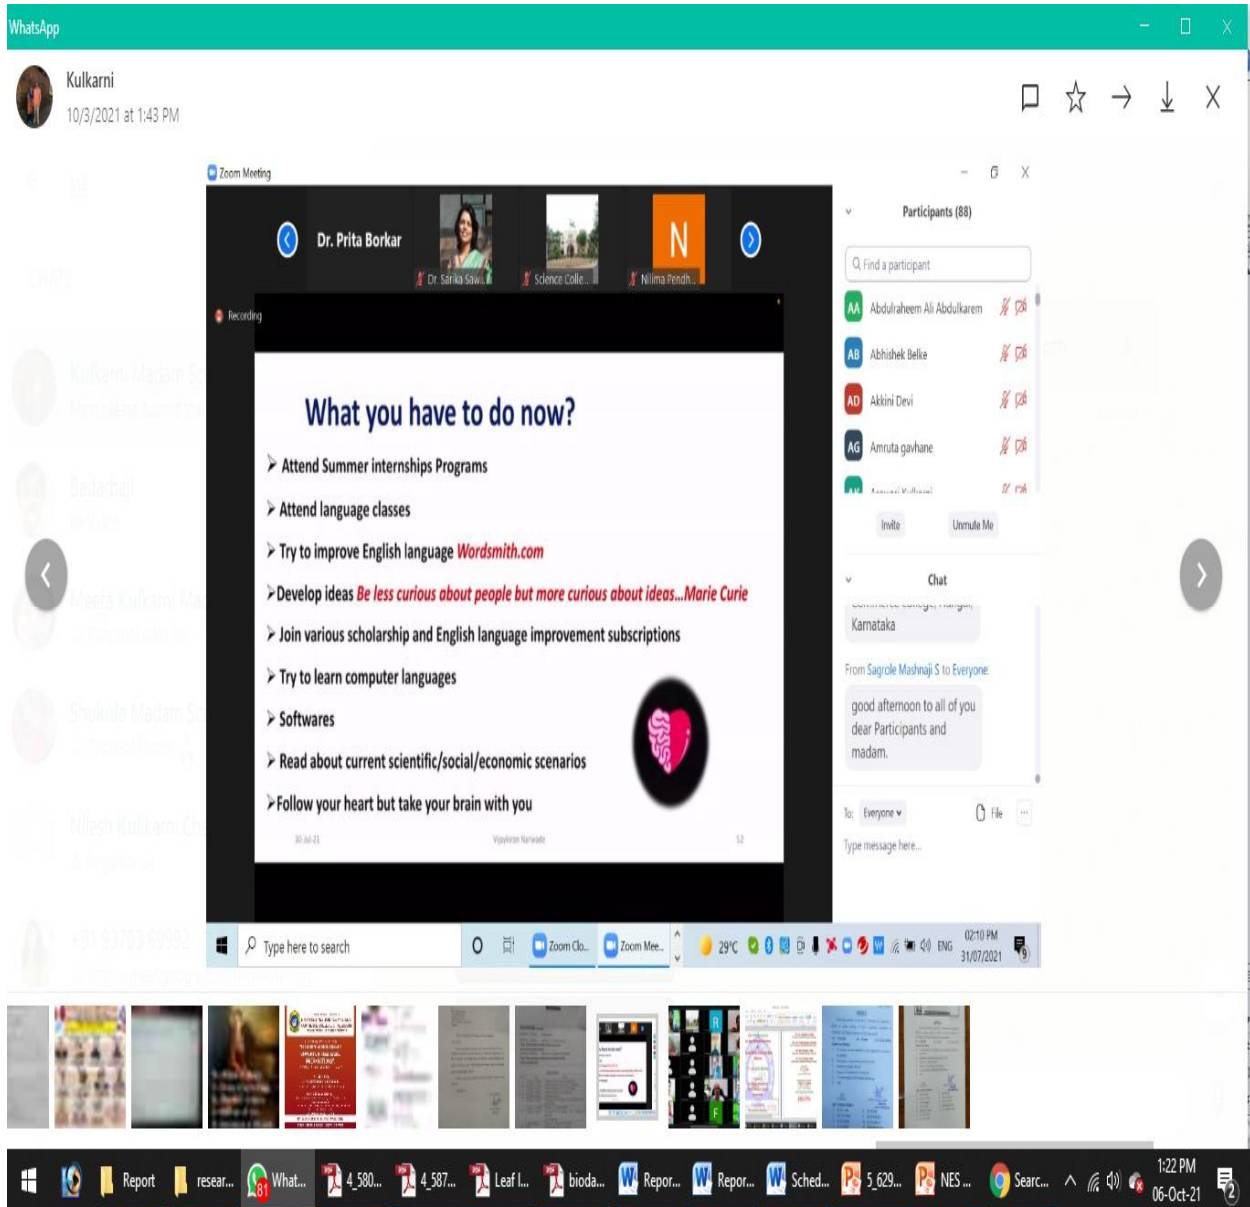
WhatsApp

Kulkarni
10/3/2021 at 1:43 PM

Zoom Meeting

Dr. Prita Borkar

Dr. Sarika Saw...

Science Colle...

N

Nilima Pendh...

Recording

What you have to do now?

➤ Attend Summer internships Programs

➤ Attend language classes

➤ Try to improve English language Wordsmith.com

➤ Develop ideas Be less curious about people but more curious about ideas...Marie Curie

➤ Join various scholarship and English language improvement subscriptions

➤ Try to learn computer languages

➤ Softwares

➤ Read about current scientific/social/economic scenarios

➤ Follow your heart but take your brain with you

30-Jul-21 Vijaykiran Narwade 52

Participants (88)

Find a participant

AA Abdulraheem Ali Abdulkarem

AB Abhishek Belke

AD Akkini Devi

AG Amruta gavhane

Invite Unmute Me

Chat

Karnataka

From Sagrole Mashnaji S to Everyone

good afternoon to all of you dear Participants and madam.

To: Everyone File

Type message here...

Type here to search

Zoom Clo... Zoom Mee...

29°C ENG 02:10 PM 31/07/2021

Report resear... What... 4_580... 4_587... Leaf l... bioda... Repor... Repor... Sched... 5_629... NES ... Searc...

1:22 PM 06-Oct-21